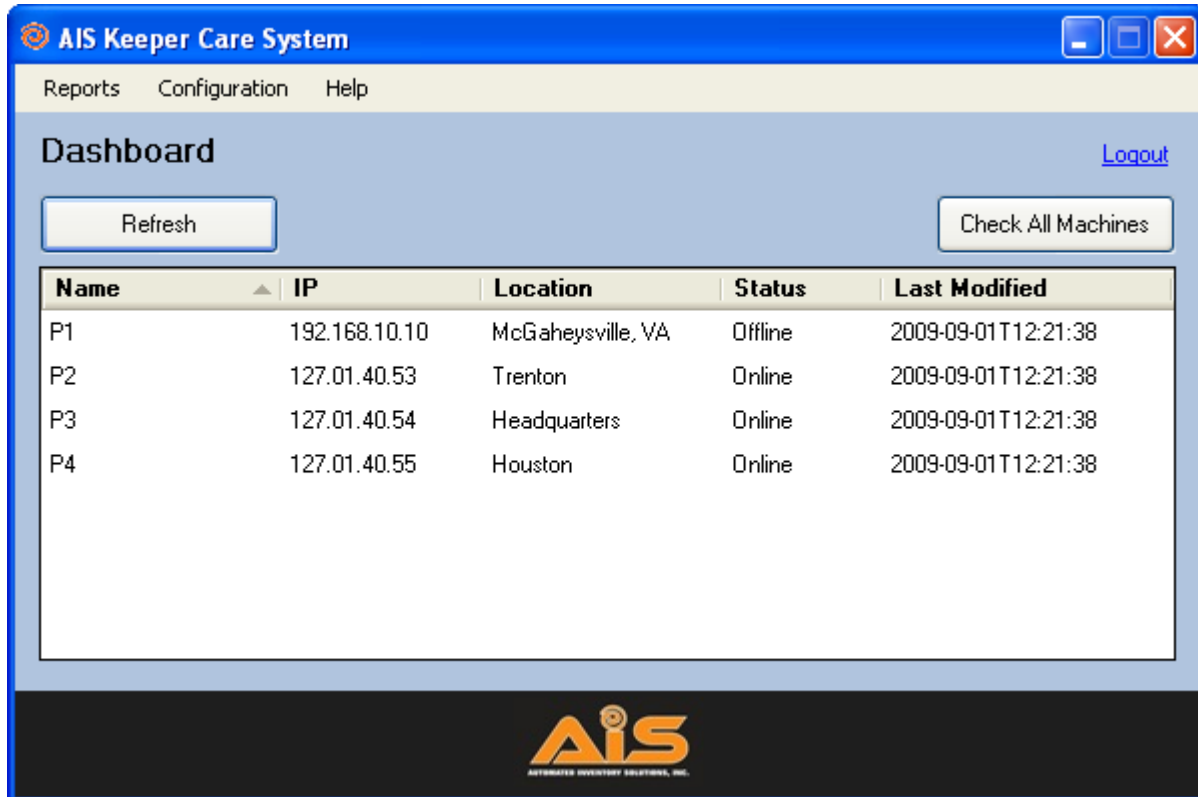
AIS Keeper Care System

Reports Configuration Help

Dashboard

Logout

Refresh

Check All Machines

| Name | IP | Location | Status | Last Modified |
|---|---|---|---|---|
| P1 | 192.168.10.10 | McGaheysville, VA | Offline | 2009-09-01T12:21:38 |
| P2 | 127.01.40.53 | Trenton | Online | 2009-09-01T12:21:38 |
| P3 | 127.01.40.54 | Headquarters | Online | 2009-09-01T12:21:38 |
| P4 | 127.01.40.55 | Houston | Online | 2009-09-01T12:21:38 |

AIS

AUTOMATED INVENTORY SOLUTIONS, INC.